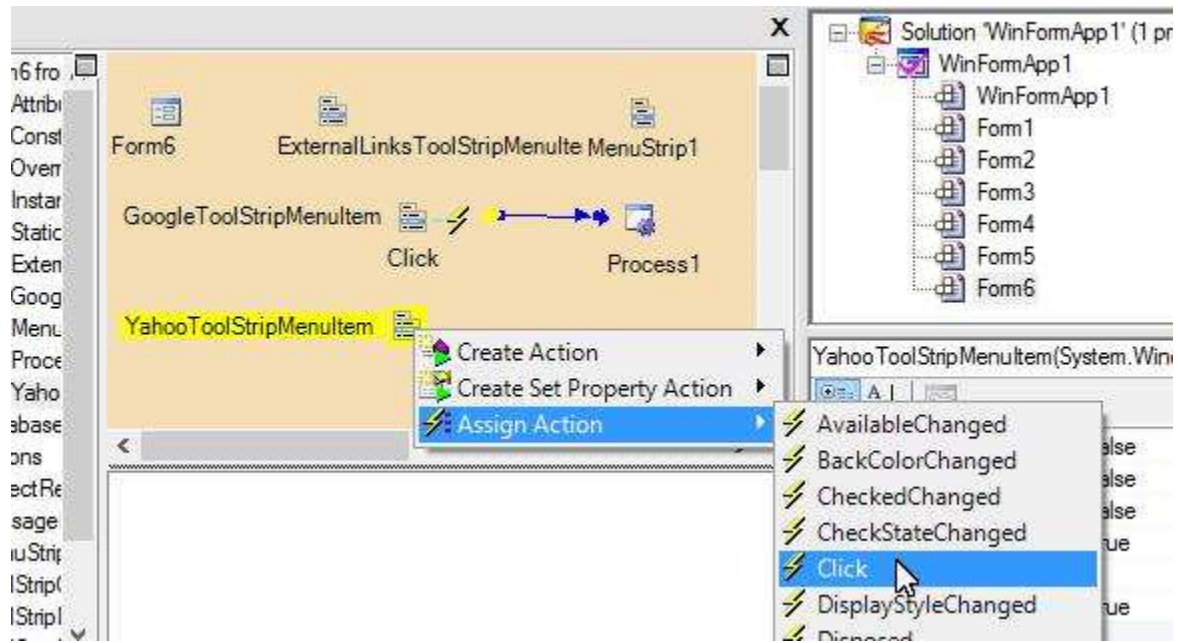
n6 fro
Attribu
Const
Overr
Instar
Static
Exten
Goog
Menu
Proce
Yaho
abase
ons
ectRe
sage
luStrip
lStrip(
lStripl

X

Form6
ExternalLinksToolStripMenuIte
MenuStrip1
GoogleToolStripMenuItem
Click
Process1
YahooToolStripMenuItem

Create Action
Create Set Property Action
Assign Action

AvailableChanged
BackColorChanged
CheckedChanged
CheckStateChanged
Click
DisplayStyleChanged
Disposed

Solution 'WinFormApp1' (1 pr
WinFormApp1
WinFormApp1
Form1
Form2
Form3
Form4
Form5
Form6

YahooToolStripMenuItem(System.Win
alse
alse
alse
rue
rue